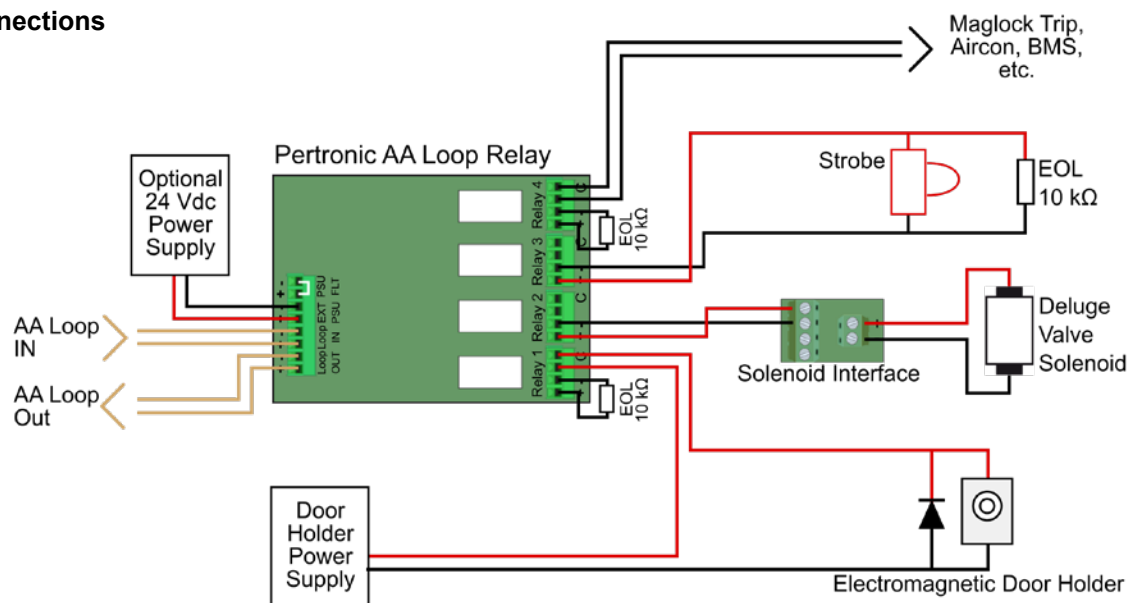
nections

Maglock Trip, Aircon, BMS, etc.

Pertronic AA Loop Relay

Optional 24 Vdc Power Supply

Strobe

EOL 10 kΩ

Relay 4

Relay 3

EOL 10 kΩ

Relay 2

Relay 1

EOL 10 kΩ

C

C

C

C

+

-

PSU

FLT

EXT PSU

Loop IN

Loop OUT

AA Loop IN

AA Loop Out

Deluge Valve Solenoid

Solenoid Interface

Door Holder Power Supply

Electromagnetic Door Holder